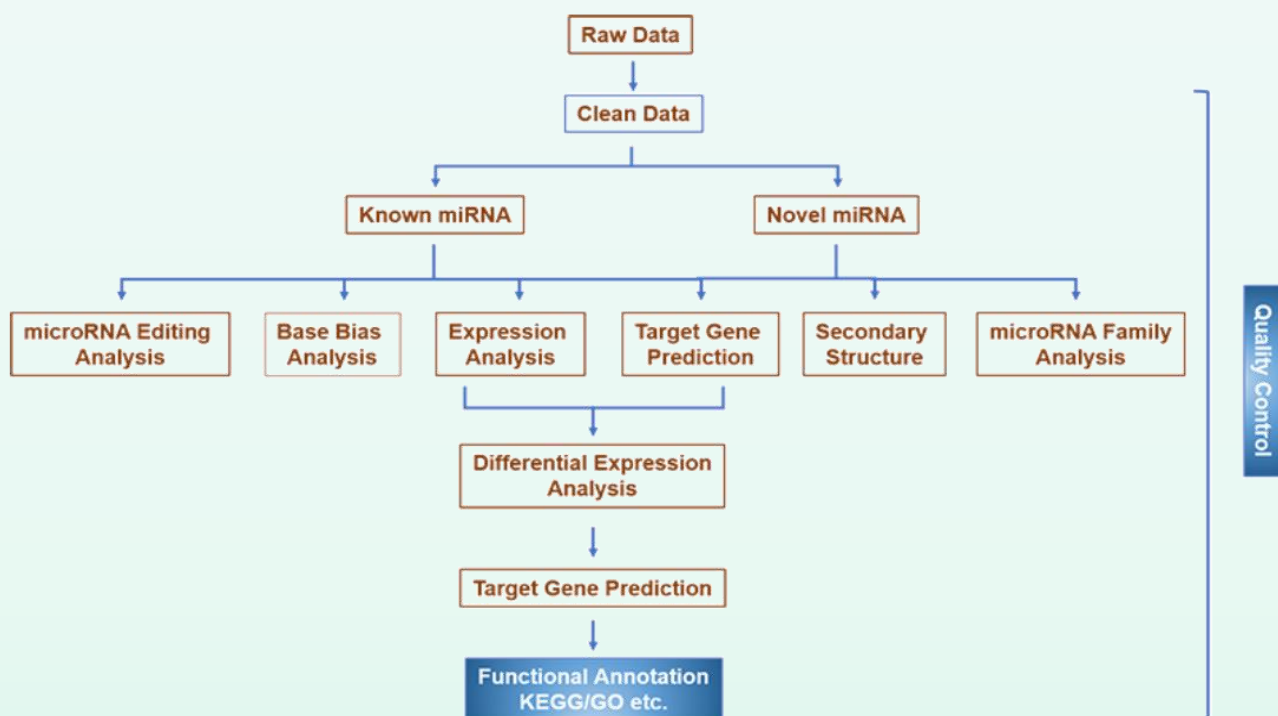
Raw Data

Clean Data

Known miRNA

Novel miRNA

microRNA Editing Analysis

Base Bias Analysis

Expression Analysis

Target Gene Prediction

Secondary Structure

microRNA Family Analysis

Differential Expression Analysis

Target Gene Prediction

Functional Annotation KEGG/GO etc.

Quality Control